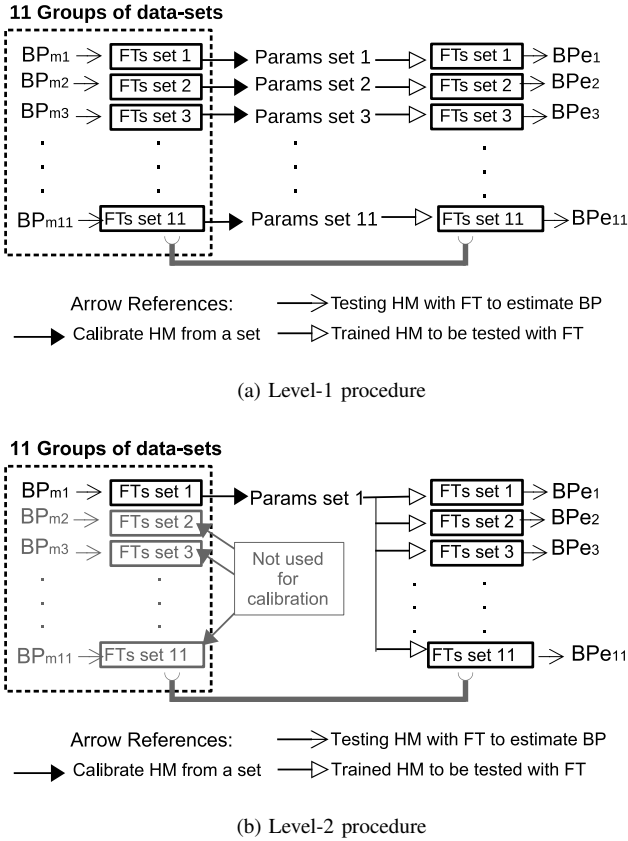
11 Groups of data-sets

BP$_{m1}$ FTs set 1 Params set 1 FTs set 1 BPe$_{1}$
BP$_{m2}$ FTs set 2 Params set 2 FTs set 2 BPe$_{2}$
BP$_{m3}$ FTs set 3 Params set 3 FTs set 3 BPe$_{3}$
BP$_{m11}$ FTs set 11 Params set 11 FTs set 11 BPe$_{11}$

Arrow References: Testing HM with FT to estimate BP
Calibrate HM from a set Trained HM to be tested with FT

(a) Level-1 procedure

11 Groups of data-sets

BP$_{m1}$ FTs set 1 Params set 1 FTs set 1 BPe$_{1}$
BP$_{m2}$ FTs set 2 FTs set 2 BPe$_{2}$
BP$_{m3}$ FTs set 3 FTs set 3 BPe$_{3}$
Not used for calibration
BP$_{m11}$ FTs set 11 FTs set 11 BPe$_{11}$

Arrow References: Testing HM with FT to estimate BP
Calibrate HM from a set Trained HM to be tested with FT

(b) Level-2 procedure